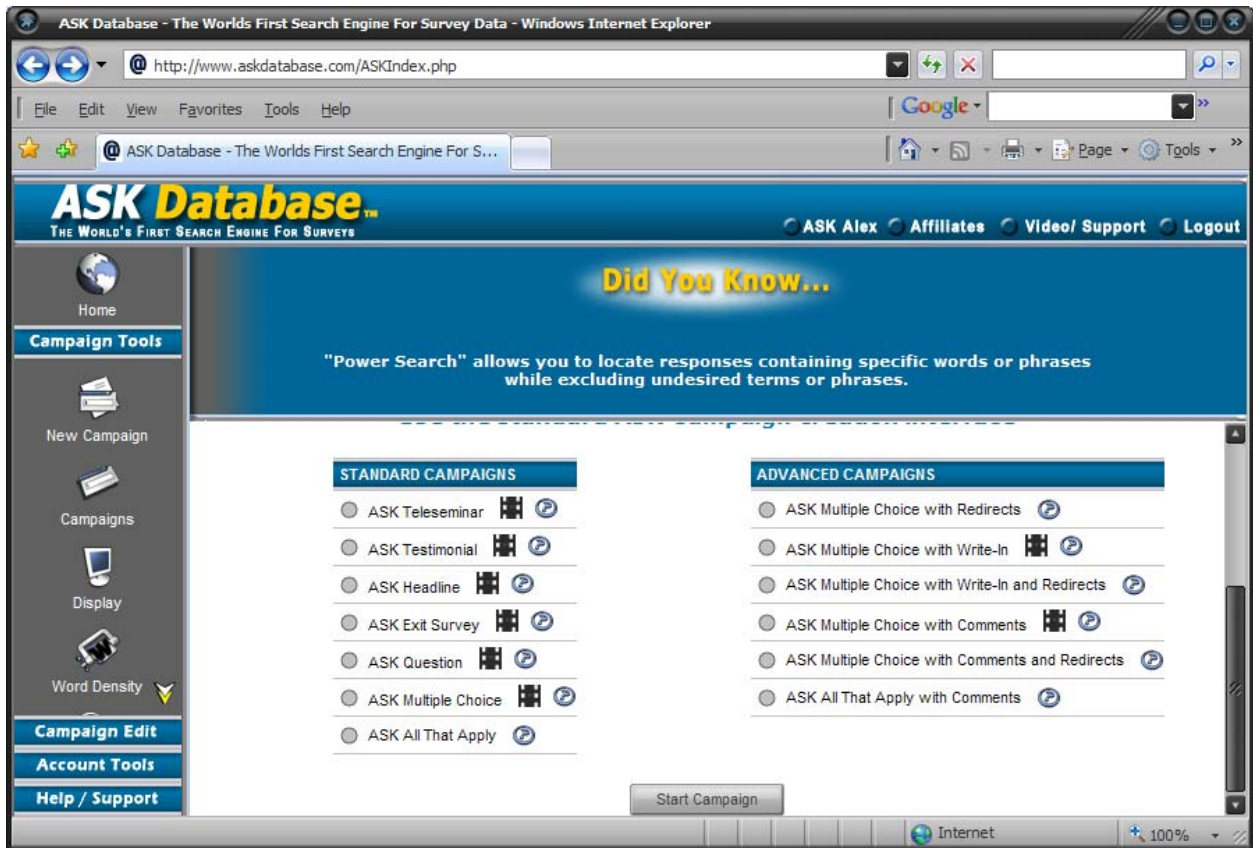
ASK Database - The Worlds First Search Engine For Survey Data - Windows Internet Explorer

http://www.askdatabase.com/ASKIndex.php

File Edit View Favorites Tools Help

Google

ASK Database - The Worlds First Search Engine For S...

Page Tools

ASK Database
THE WORLD'S FIRST SEARCH ENGINE FOR SURVEYS

ASK Alex Affiliates Video/ Support Logout

Home

Campaign Tools

New Campaign

Campaigns

Display

Word Density

Campaign Edit

Account Tools

Help / Support

Did You Know...

"Power Search" allows you to locate responses containing specific words or phrases while excluding undesired terms or phrases.

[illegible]

| STANDARD CAMPAIGNS |
|---|
| ASK Teleseminar |
| ASK Testimonial |
| ASK Headline |
| ASK Exit Survey |
| ASK Question |
| ASK Multiple Choice |
| ASK All That Apply |

| ADVANCED CAMPAIGNS |
|---|
| ASK Multiple Choice with Redirects |
| ASK Multiple Choice with Write-In |
| ASK Multiple Choice with Write-In and Redirects |
| ASK Multiple Choice with Comments |
| ASK Multiple Choice with Comments and Redirects |
| ASK All That Apply with Comments |

Start Campaign

Internet

100%